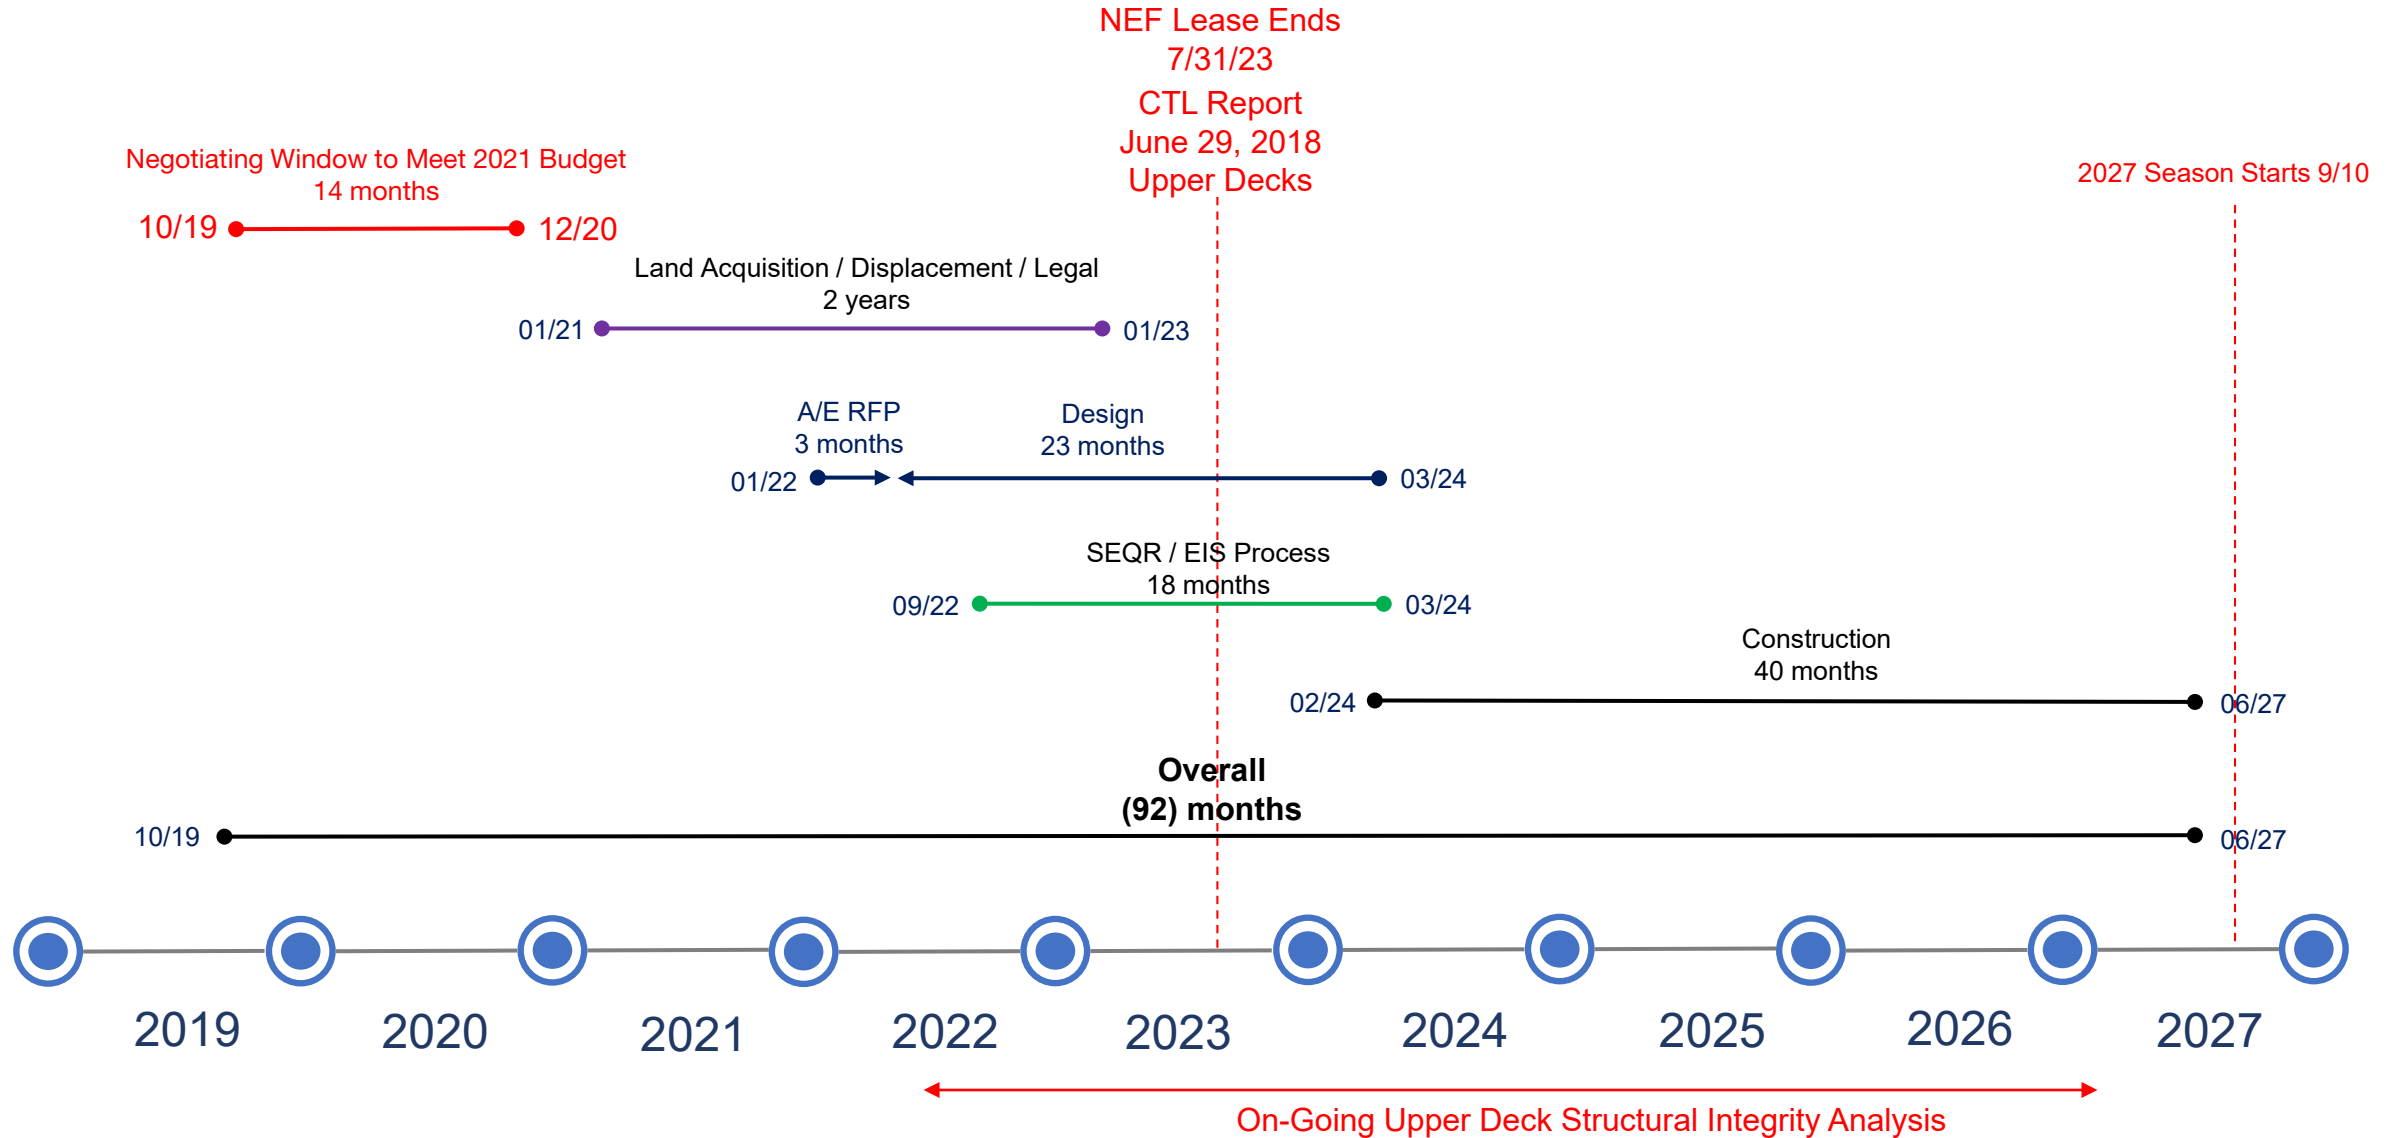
NEF Lease Ends
7/31/23
CTL Report
June 29, 2018
Upper Decks

Negotiating Window to Meet 2021 Budget
14 months

10/19 12/20

2027 Season Starts 9/10

Land Acquisition / Displacement / Legal
2 years

01/21 01/23

A/E RFP
3 months

Design
23 months

01/22 03/24

SEQR / EIS Process
18 months

09/22 03/24

Construction
40 months

02/24 06/27

Overall
(92) months

10/19 06/27

2019 2020 2021 2022 2023 2024 2025 2026 2027

On-Going Upper Deck Structural Integrity Analysis